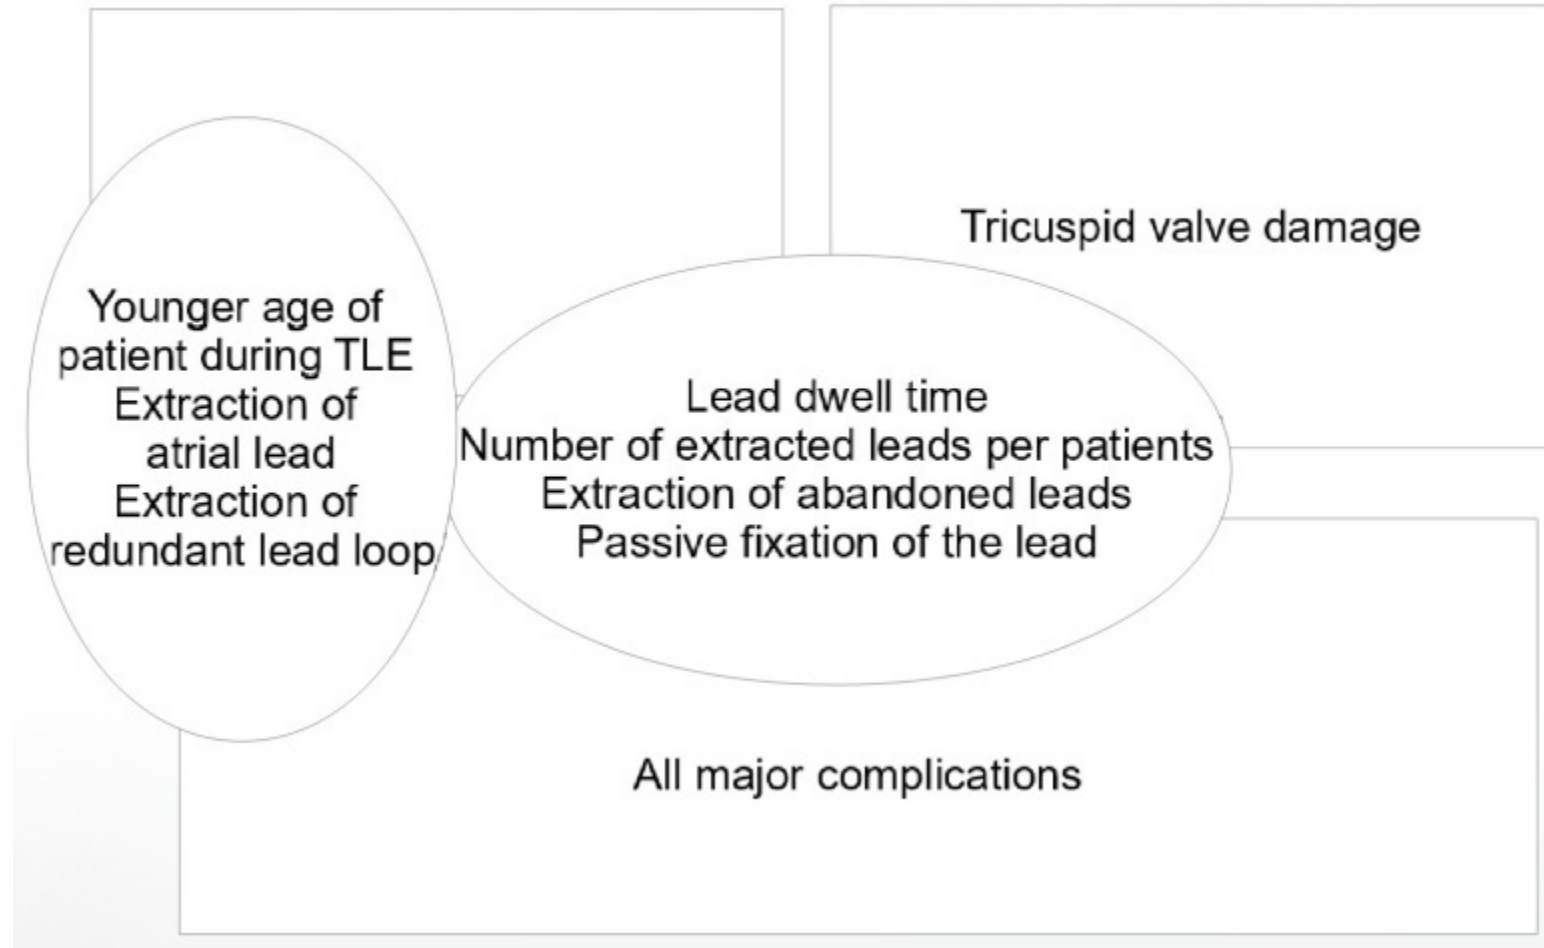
Tricuspid valve damage

Younger age of patient during TLE
Extraction of atrial lead
Extraction of redundant lead loop

Lead dwell time
Number of extracted leads per patients
Extraction of abandoned leads
Passive fixation of the lead

All major complications